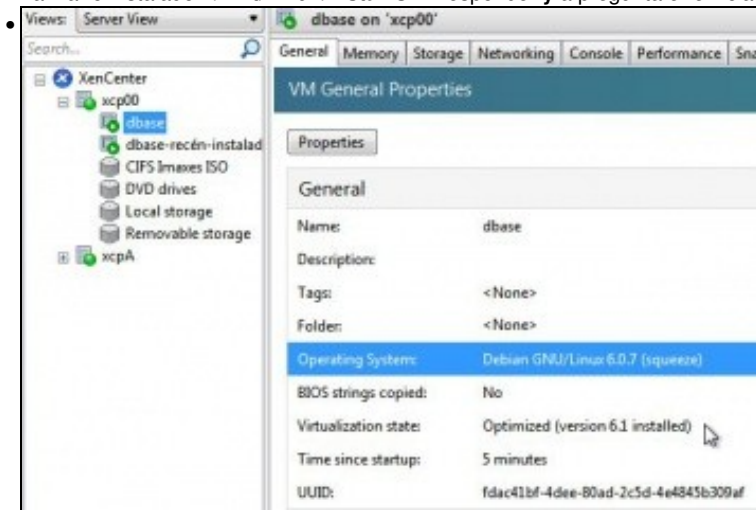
Views: Server View

Search...

XenCenter
xcp00
dbase
dbase-recén-instalad
CIFS Imaxes ISO
DVD drives
Local storage
Removable storage
xcpA

dbase on 'xcp00'

General | Memory | Storage | Networking | Console | Performance | Sna

VM General Properties

Properties

General

| | |
|---|---|
| Name: | dbase |
| Description: | |
| Tags: | <None> |
| Folder: | <None> |
| Operating System: | Debian GNU/Linux 6.0.7 (squeeze) |
| BIOS strings copied: | No |
| Virtualization state: | Optimized (version 6.1 installed) |
| Time since startup: | 5 minutes |
| UUID: | fdac41bf-4dee-80ad-2c5d-4e4845b309af |